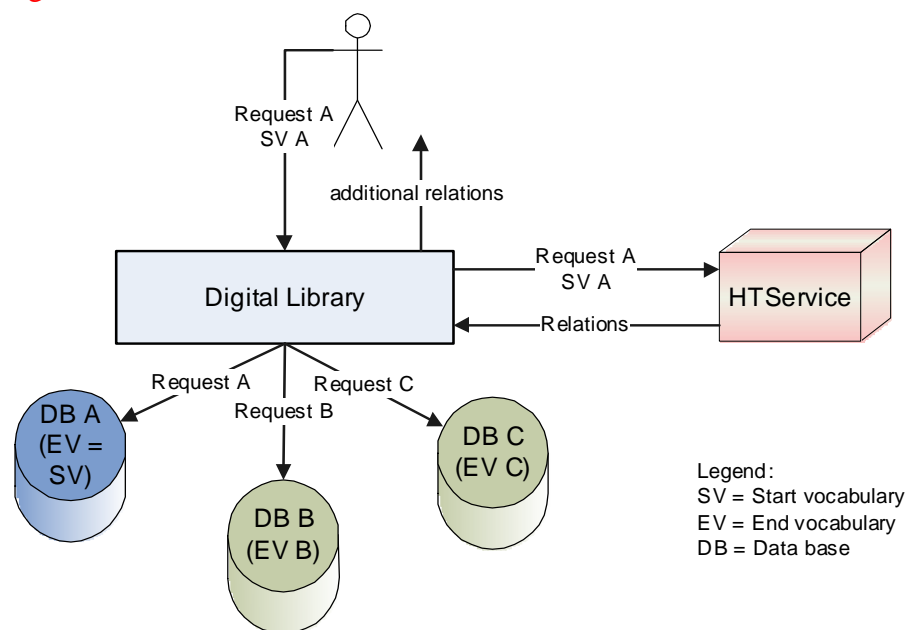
Request A
SV A

additional relations

Digital Library

Request A
SV A

HTService

Relations

Request A

Request B

Request C

DB A
(EV =
SV)

DB B
(EV B)

DB C
(EV C)

Legend:
SV = Start vocabulary
EV = End vocabulary
DB = Data base